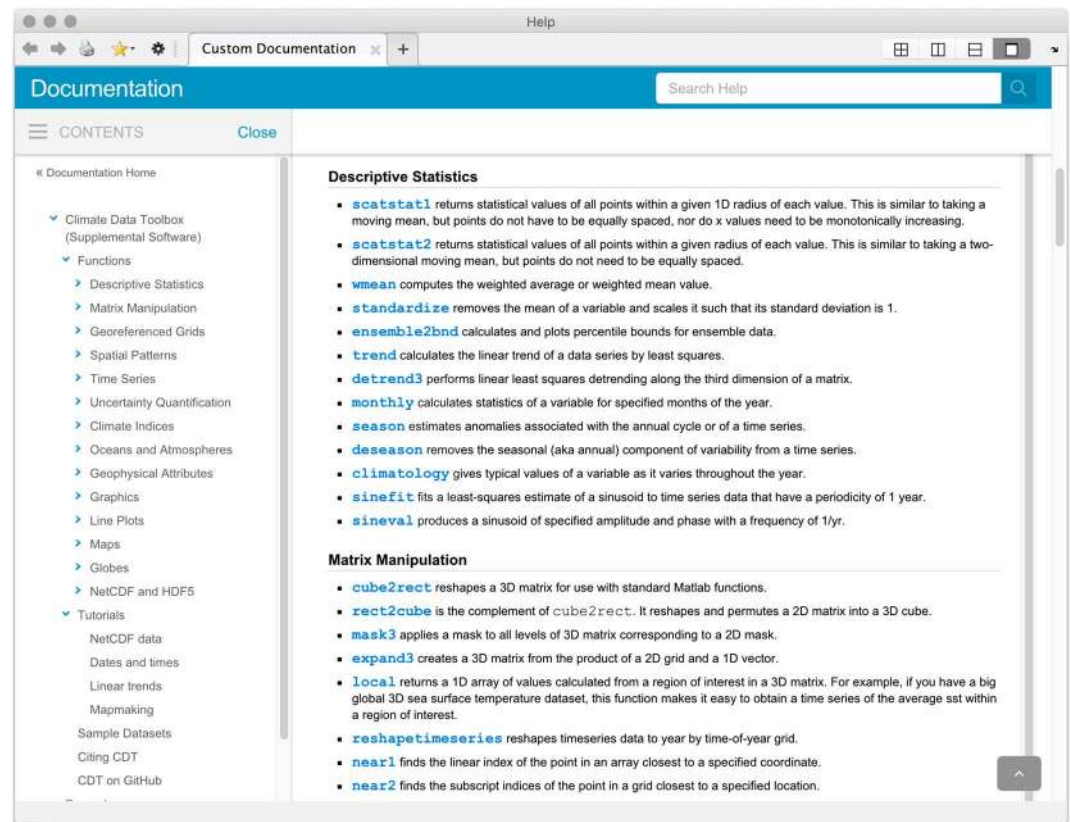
Help

Custom Documentation

Documentation

Search Help

CONTENTS Close

« Documentation Home

Climate Data Toolbox (Supplemental Software)
Functions
Descriptive Statistics
Matrix Manipulation
Georeferenced Grids
Spatial Patterns
Time Series
Uncertainty Quantification
Climate Indices
Oceans and Atmospheres
Geophysical Attributes
Graphics
Line Plots
Maps
Globes
NetCDF and HDF5
Tutorials
NetCDF data
Dates and times
Linear trends
Mapmaking
Sample Datasets
Citing CDT
CDT on GitHub

Descriptive Statistics

- scatstat1 returns statistical values of all points within a given 1D radius of each value. This is similar to taking a moving mean, but points do not have to be equally spaced, nor do x values need to be monotonically increasing.
- scatstat2 returns statistical values of all points within a given radius of each value. This is similar to taking a two-dimensional moving mean, but points do not need to be equally spaced.
- wmean computes the weighted average or weighted mean value.
- standardize removes the mean of a variable and scales it such that its standard deviation is 1.
- ensemble2bnd calculates and plots percentile bounds for ensemble data.
- trend calculates the linear trend of a data series by least squares.
- detrend3 performs linear least squares detrending along the third dimension of a matrix.
- monthly calculates statistics of a variable for specified months of the year.
- season estimates anomalies associated with the annual cycle or of a time series.
- deseason removes the seasonal (aka annual) component of variability from a time series.
- climatology gives typical values of a variable as it varies throughout the year.
- sinefit fits a least-squares estimate of a sinusoid to time series data that have a periodicity of 1 year.
- sineval produces a sinusoid of specified amplitude and phase with a frequency of 1/yr.

Matrix Manipulation

- cube2rect reshapes a 3D matrix for use with standard Matlab functions.
- rect2cube is the complement of cube2rect. It reshapes and permutes a 2D matrix into a 3D cube.
- mask3 applies a mask to all levels of 3D matrix corresponding to a 2D mask.
- expand3 creates a 3D matrix from the product of a 2D grid and a 1D vector.
- local returns a 1D array of values calculated from a region of interest in a 3D matrix. For example, if you have a big global 3D sea surface temperature dataset, this function makes it easy to obtain a time series of the average sst within a region of interest.
- reshapetimeseries reshapes timeseries data to year by time-of-year grid.
- near1 finds the linear index of the point in an array closest to a specified coordinate.
- near2 finds the subscript indices of the point in a grid closest to a specified location.